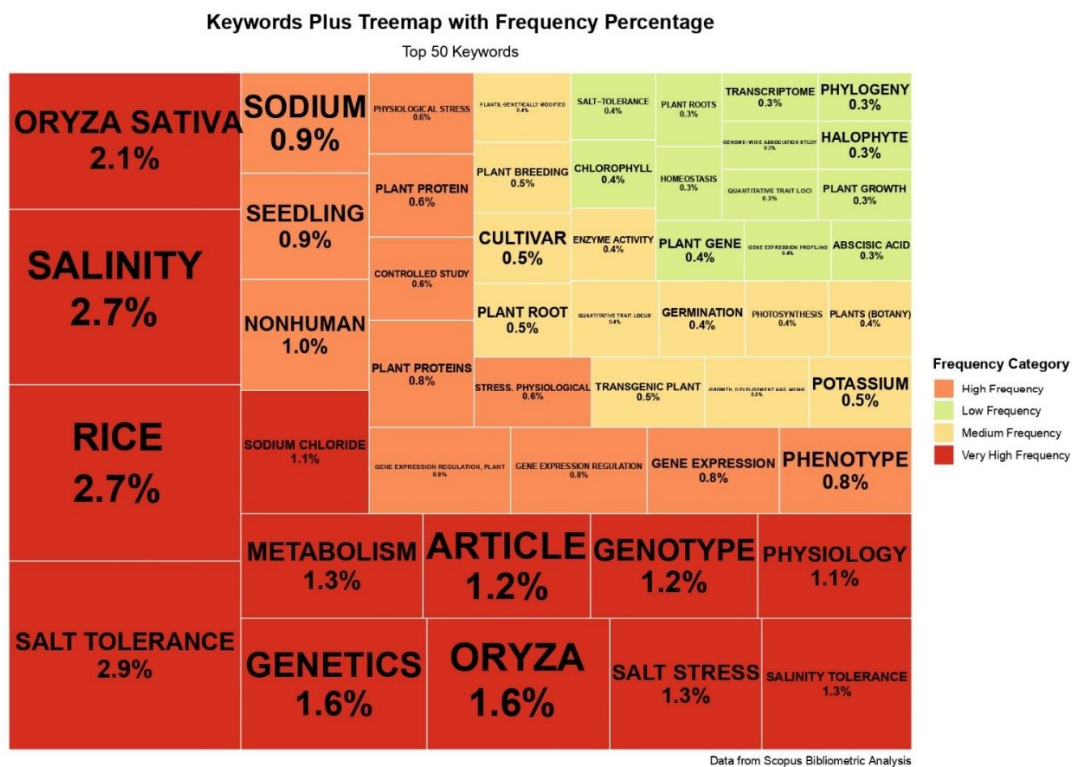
Keywords Plus Treemap with Frequency Percentage

Top 50 Keywords

ORYZA SATIVA
2.1%

SALINITY
2.7%

RICE
2.7%

SALT TOLERANCE
2.9%

SODIUM
0.9%

SEEDLING
0.9%

NONHUMAN
1.0%

SODIUM CHLORIDE
1.1%

PHYSIOLOGICAL STRESS
0.6%

PLANT PROTEIN
0.6%

CONTROLLED STUDY
0.6%

PLANT PROTEINS
0.8%

PLANTS, GENETICALLY MODIFIED
0.4%

PLANT BREEDING
0.5%

CULTIVAR
0.5%

PLANT ROOT
0.5%

SALT-TOLERANCE
0.4%

CHLOROPHYLL
0.4%

ENZYME ACTIVITY
0.4%

QUANTITATIVE TRAIT LOCUS
0.4%

PLANT ROOTS
0.3%

HOMEOSTASIS
0.3%

TRANSCRIPTOME
0.3%

GENOME-WIDE ASSOCIATION STUDY
0.3%

QUANTITATIVE TRAIT LOCI
0.3%

PHYLOGENY
0.3%

HALOPHYTE
0.3%

PLANT GROWTH
0.3%

PLANT GENE
0.4%

GENE EXPRESSION PROFILING
0.4%

ABSCISIC ACID
0.3%

GERMINATION
0.4%

PHOTOSYNTHESIS
0.4%

PLANTS (BOTANY)
0.4%

STRESS, PHYSIOLOGICAL
0.6%

TRANSGENIC PLANT
0.5%

GROWTH, DEVELOPMENT AND AGING
0.5%

POTASSIUM
0.5%

GENE EXPRESSION REGULATION, PLANT
0.8%

GENE EXPRESSION REGULATION
0.8%

GENE EXPRESSION
0.8%

PHENOTYPE
0.8%

METABOLISM
1.3%

ARTICLE
1.2%

GENOTYPE
1.2%

PHYSIOLOGY
1.1%

GENETICS
1.6%

ORYZA
1.6%

SALT STRESS
1.3%

SALINITY TOLERANCE
1.3%

Frequency Category
High Frequency
Low Frequency
Medium Frequency
Very High Frequency

Data from Scopus Bibliometric Analysis